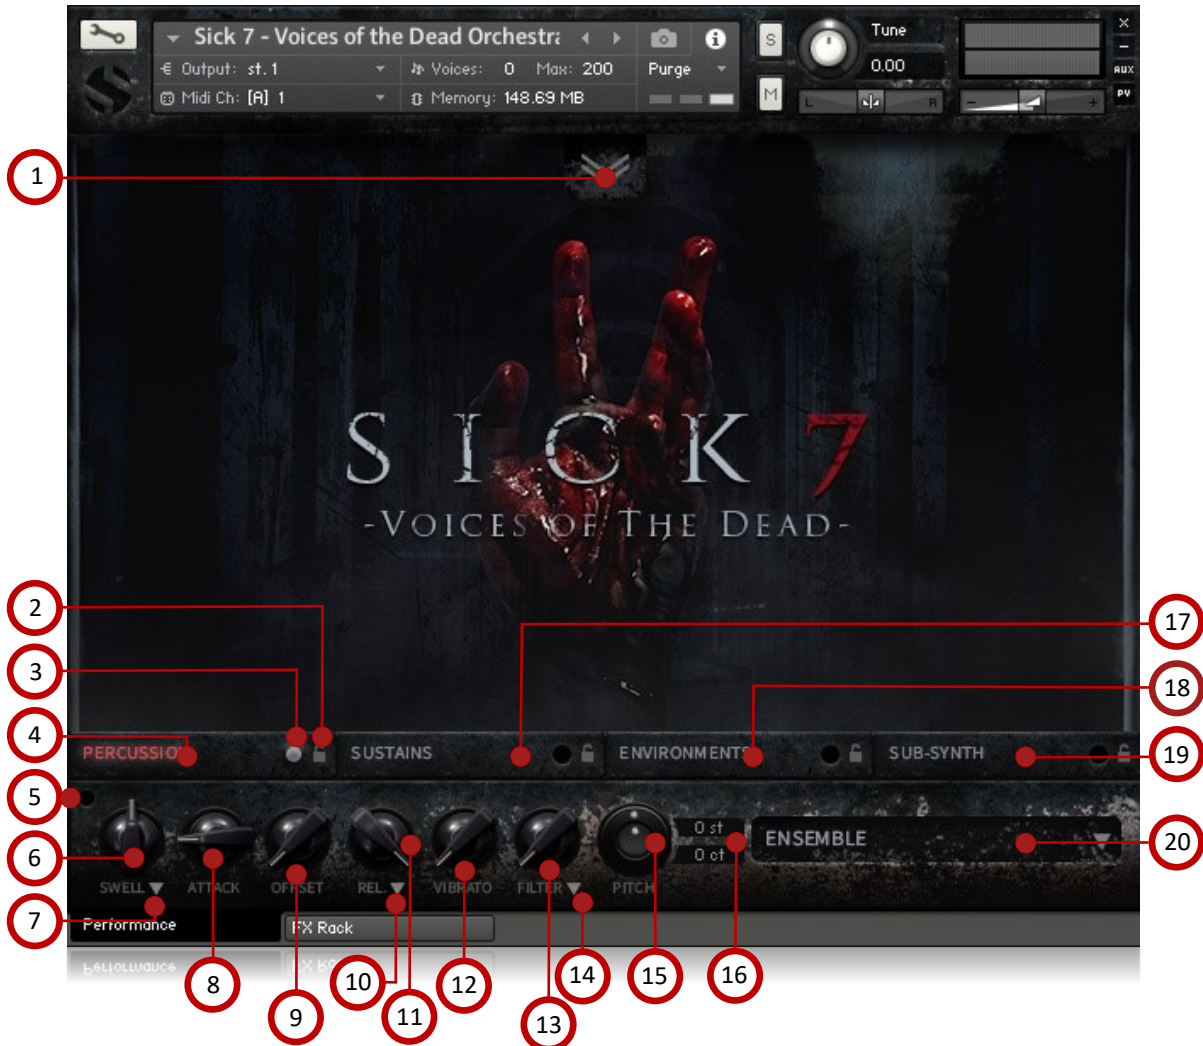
Sick 7 - Voices of the Dead Orchestra

Output: st. 1

Voices: 0 Max: 200

Purge

Midi Ch: [A] 1

Memory: 148.69 MB

S

M

Tune

0.00

L

R

AUX

PV

1

SICK 7

-VOICES OF THE DEAD-

2

3

4

PERCUSSIO

SUSTAINS

17

ENVIRONMENTS

18

SUB-SYNTH

19

5

6

SWELL

ATTACK

OFFSET

REL.

VIBRATO

FILTER

PITCH

0 st

0 ct

ENSEMBLE

20

7

Performance

FX Rack

8

9

10

11

12

13

14

15

16